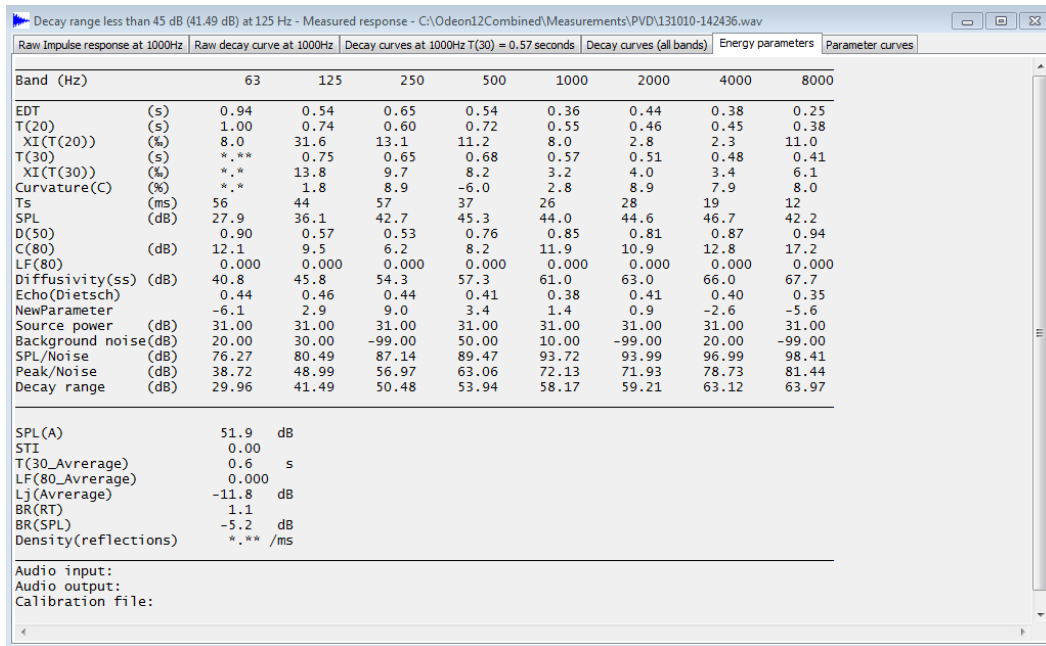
Decay range less than 45 dB (41.49 dB) at 125 Hz - Measured response - C:\Odeon12Combined\Measurements\PVD\131010-142436.wav

Raw Impulse response at 1000Hz | Raw decay curve at 1000Hz | Decay curves at 1000Hz T(30) = 0.57 seconds | Decay curves (all bands) | Energy parameters | Parameter curves

| Band (Hz) | | 63 | 125 | 250 | 500 | 1000 | 2000 | 4000 | 8000 |
|---|---|---|---|---|---|---|---|---|---|
| EDT | (s) | 0.94 | 0.54 | 0.65 | 0.54 | 0.36 | 0.44 | 0.38 | 0.25 |
| T(20) | (s) | 1.00 | 0.74 | 0.60 | 0.72 | 0.55 | 0.46 | 0.45 | 0.38 |
| XI(T(20)) | (‰) | 8.0 | 31.6 | 13.1 | 11.2 | 8.0 | 2.8 | 2.3 | 11.0 |
| T(30) | (s) | *.** | 0.75 | 0.65 | 0.68 | 0.57 | 0.51 | 0.48 | 0.41 |
| XI(T(30)) | (‰) | *.* | 13.8 | 9.7 | 8.2 | 3.2 | 4.0 | 3.4 | 6.1 |
| Curvature(C) | (%) | *.* | 1.8 | 8.9 | -6.0 | 2.8 | 8.9 | 7.9 | 8.0 |
| Ts | (ms) | 56 | 44 | 57 | 37 | 26 | 28 | 19 | 12 |
| SPL | (dB) | 27.9 | 36.1 | 42.7 | 45.3 | 44.0 | 44.6 | 46.7 | 42.2 |
| D(50) | | 0.90 | 0.57 | 0.53 | 0.76 | 0.85 | 0.81 | 0.87 | 0.94 |
| C(80) | (dB) | 12.1 | 9.5 | 6.2 | 8.2 | 11.9 | 10.9 | 12.8 | 17.2 |
| LF(80) | | 0.000 | 0.000 | 0.000 | 0.000 | 0.000 | 0.000 | 0.000 | 0.000 |
| Diffusivity(ss) | (dB) | 40.8 | 45.8 | 54.3 | 57.3 | 61.0 | 63.0 | 66.0 | 67.7 |
| Echo(Dietsch) | | 0.44 | 0.46 | 0.44 | 0.41 | 0.38 | 0.41 | 0.40 | 0.35 |
| NewParameter | | -6.1 | 2.9 | 9.0 | 3.4 | 1.4 | 0.9 | -2.6 | -5.6 |
| Source power | (dB) | 31.00 | 31.00 | 31.00 | 31.00 | 31.00 | 31.00 | 31.00 | 31.00 |
| Background noise | (dB) | 20.00 | 30.00 | -99.00 | 50.00 | 10.00 | -99.00 | 20.00 | -99.00 |
| SPL/Noise | (dB) | 76.27 | 80.49 | 87.14 | 89.47 | 93.72 | 93.99 | 96.99 | 98.41 |
| Peak/Noise | (dB) | 38.72 | 48.99 | 56.97 | 63.06 | 72.13 | 71.93 | 78.73 | 81.44 |
| Decay range | (dB) | 29.96 | 41.49 | 50.48 | 53.94 | 58.17 | 59.21 | 63.12 | 63.97 |

SPL(A) 51.9 dB
STI 0.00
T(30_Avrerage) 0.6 s
LF(80_Avrerage) 0.000
Lj(Avrerage) -11.8 dB
BR(RT) 1.1
BR(SPL) -5.2 dB
Density(reflections) *.** /ms

Audio input:
Audio output:
Calibration file: